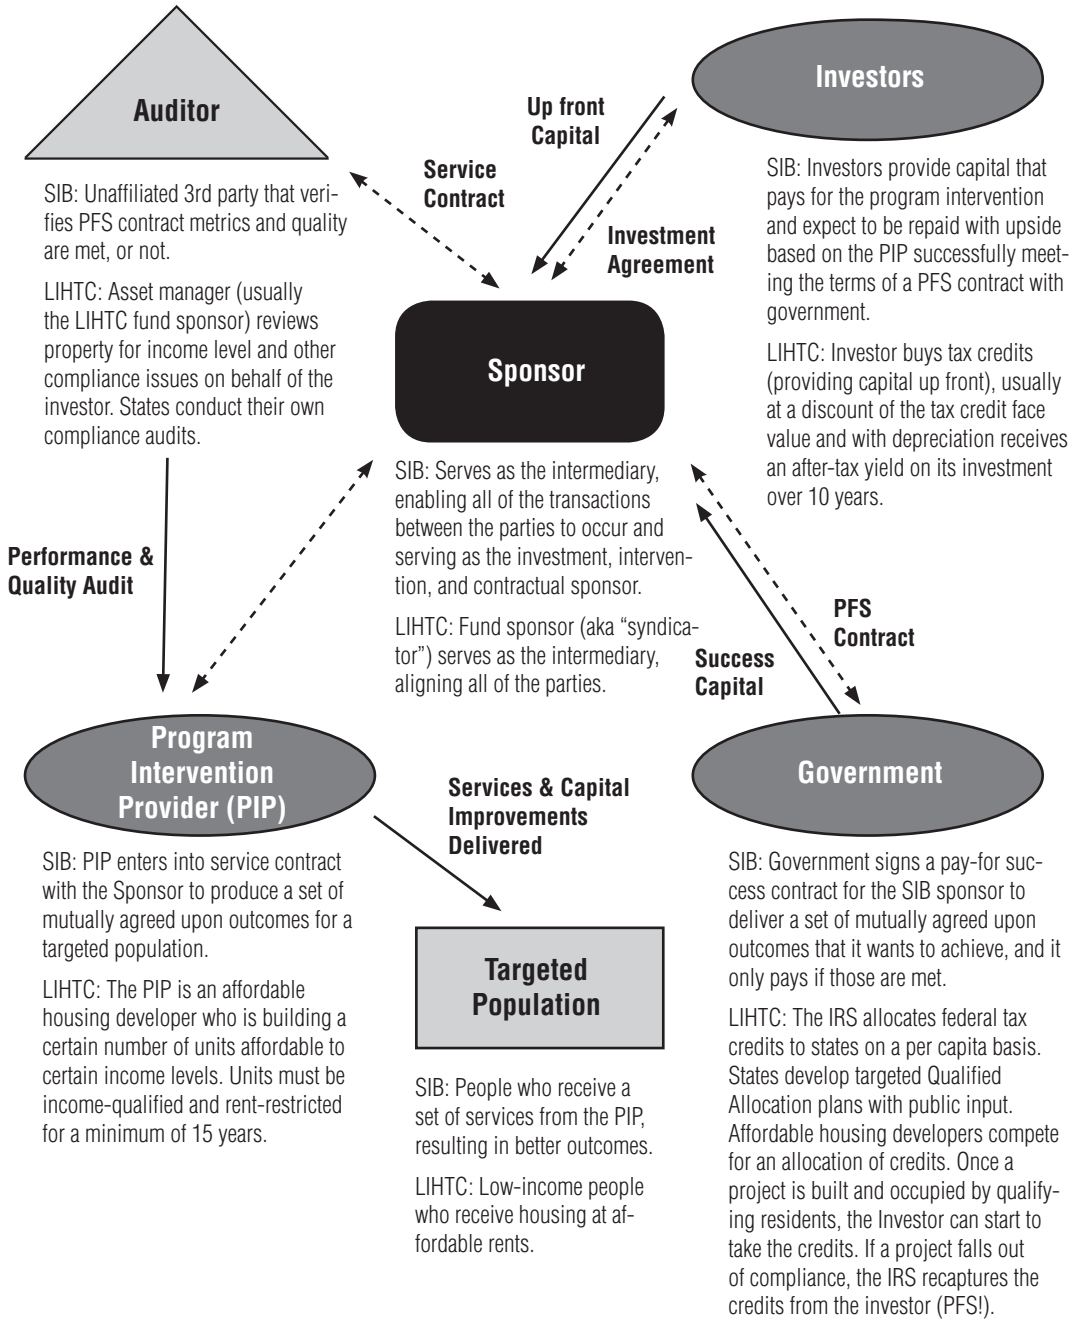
Auditor

SIB: Unaffiliated 3rd party that verifies PFS contract metrics and quality are met, or not.

LIHTC: Asset manager (usually the LIHTC fund sponsor) reviews property for income level and other compliance issues on behalf of the investor. States conduct their own compliance audits.

Service Contract

Up front Capital

Investment Agreement

Investors

SIB: Investors provide capital that pays for the program intervention and expect to be repaid with upside based on the PIP successfully meeting the terms of a PFS contract with government.

LIHTC: Investor buys tax credits (providing capital up front), usually at a discount of the tax credit face value and with depreciation receives an after-tax yield on its investment over 10 years.

Sponsor

SIB: Serves as the intermediary, enabling all of the transactions between the parties to occur and serving as the investment, intervention, and contractual sponsor.

LIHTC: Fund sponsor (aka "syndicator") serves as the intermediary, aligning all of the parties.

Performance & Quality Audit

PFS Contract

Success Capital

Program Intervention Provider (PIP)

SIB: PIP enters into service contract with the Sponsor to produce a set of mutually agreed upon outcomes for a targeted population.

LIHTC: The PIP is an affordable housing developer who is building a certain number of units affordable to certain income levels. Units must be income-qualified and rent-restricted for a minimum of 15 years.

Services & Capital Improvements Delivered

Targeted Population

SIB: People who receive a set of services from the PIP, resulting in better outcomes.

LIHTC: Low-income people who receive housing at affordable rents.

Government

SIB: Government signs a pay-for success contract for the SIB sponsor to deliver a set of mutually agreed upon outcomes that it wants to achieve, and it only pays if those are met.

LIHTC: The IRS allocates federal tax credits to states on a per capita basis. States develop targeted Qualified Allocation plans with public input. Affordable housing developers compete for an allocation of credits. Once a project is built and occupied by qualifying residents, the Investor can start to take the credits. If a project falls out of compliance, the IRS recaptures the credits from the investor (PFS!).